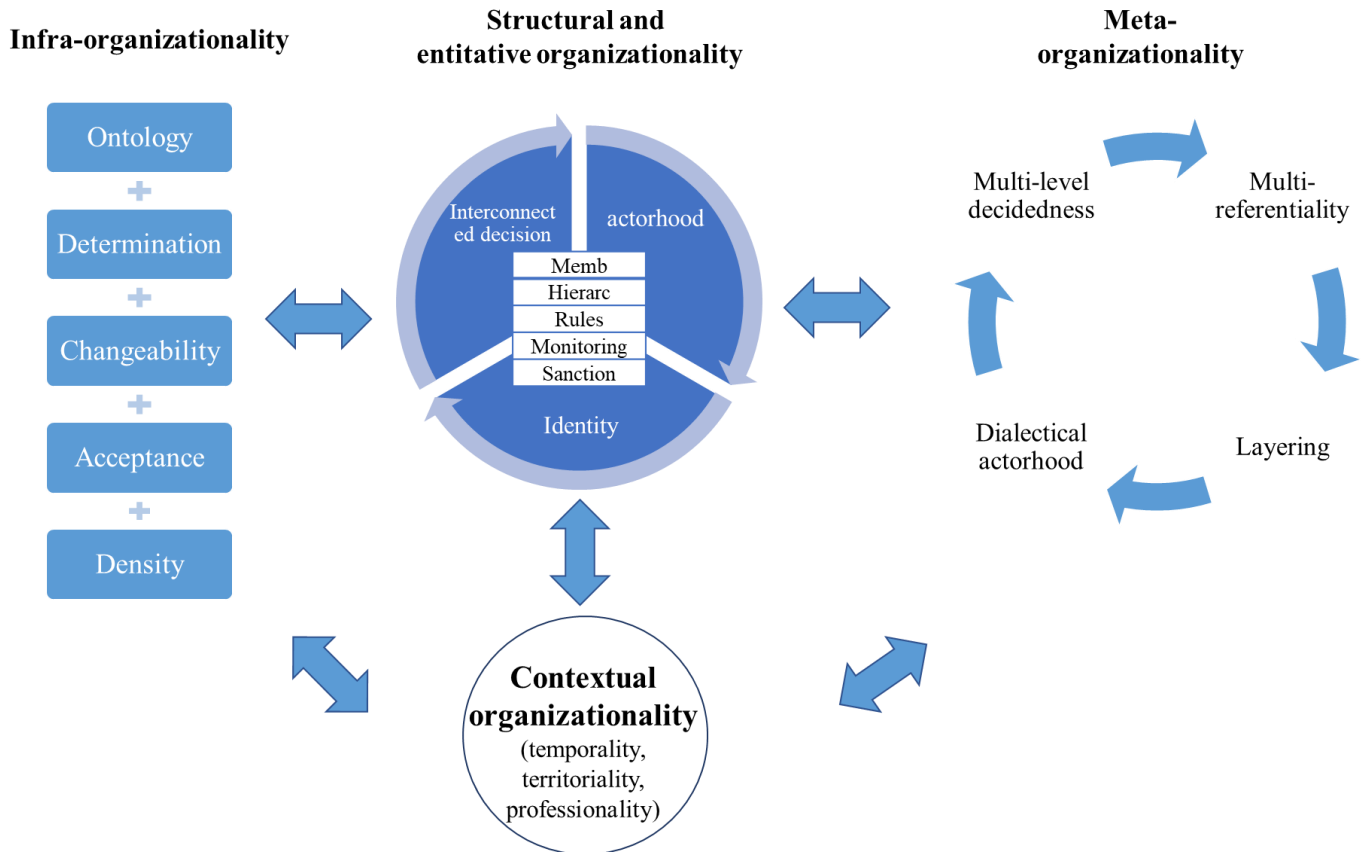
Infra-organizationality

Structural and entitative organizationality

Meta-organizationality

Ontology
+
Determination
+
Changeability
+
Acceptance
+
Density

Interconnect ed decision

actorhood

Memb
Hierarc
Rules
Monitoring
Sanction

Identity

Multi-level decidedness

Multi-referentiality

Layering

Dialectical actorhood

Contextual organizationality
(temporality, territoriality, professionality)